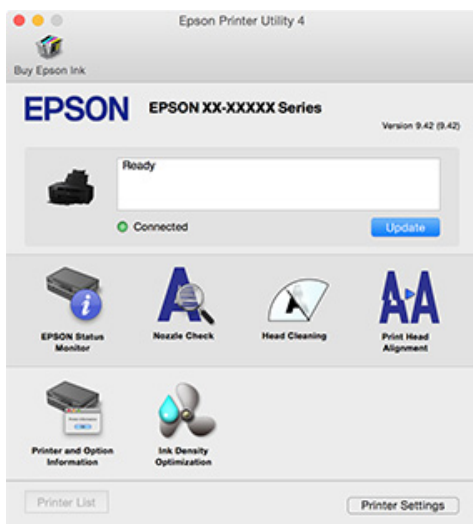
Epson Printer Utility 4

Buy Epson Ink

EPSON

EPSON XX-XXXXX Series

Version 9.42 (9.42)

Ready

Connected

Update

EPSON Status Monitor

Nozzle Check

Head Cleaning

Print Head Alignment

Printer and Option Information

Ink Density Optimization

Printer List

Printer Settings